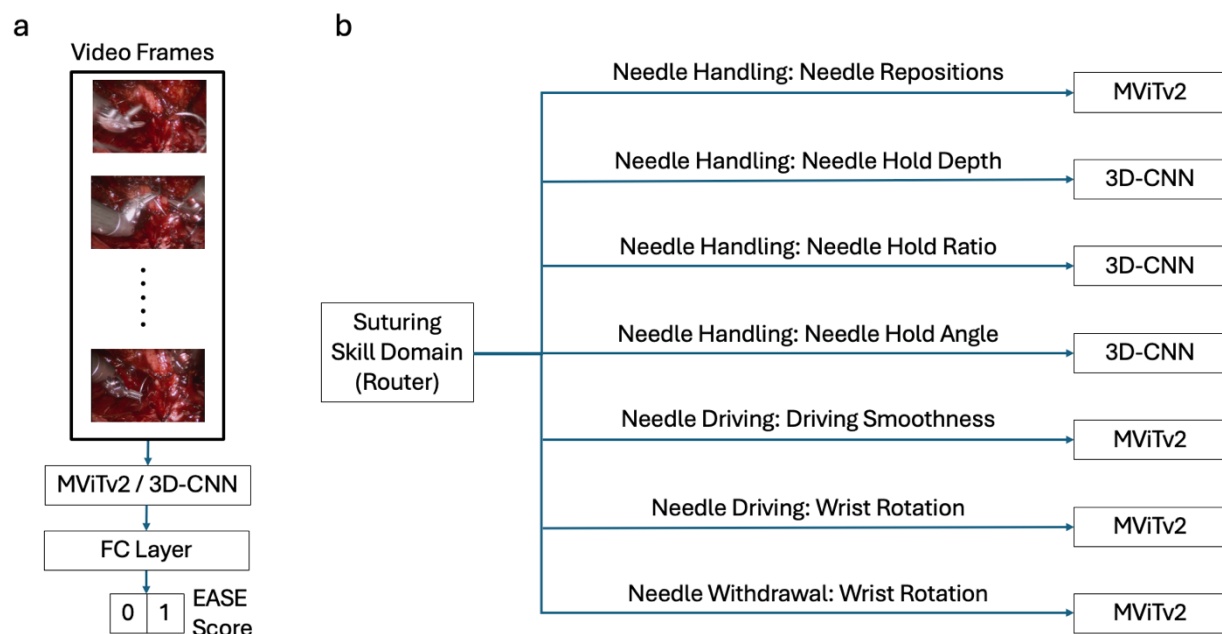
a

Video Frames

MViTv2 / 3D-CNN

FC Layer

0 | 1 EASE Score

b

Suturing Skill Domain (Router)

Needle Handling: Needle Repositions
MViTv2

Needle Handling: Needle Hold Depth
3D-CNN

Needle Handling: Needle Hold Ratio
3D-CNN

Needle Handling: Needle Hold Angle
3D-CNN

Needle Driving: Driving Smoothness
MViTv2

Needle Driving: Wrist Rotation
MViTv2

Needle Withdrawal: Wrist Rotation
MViTv2